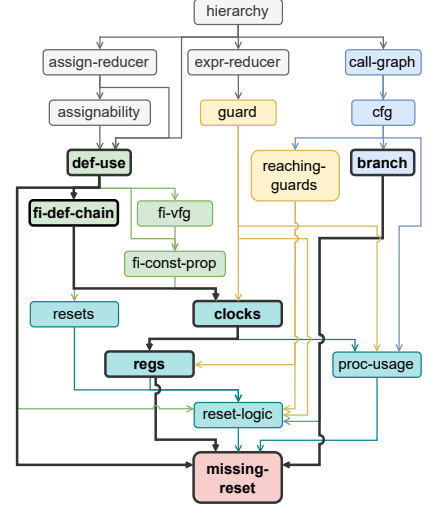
hierarchy

assign-reducer

expr-reducer

call-graph

assignability

guard

cfg

def-use

reaching-guards

branch

fi-def-chain

fi-vfg

fi-const-prop

resets

clocks

regs

proc-usage

reset-logic

missing-reset